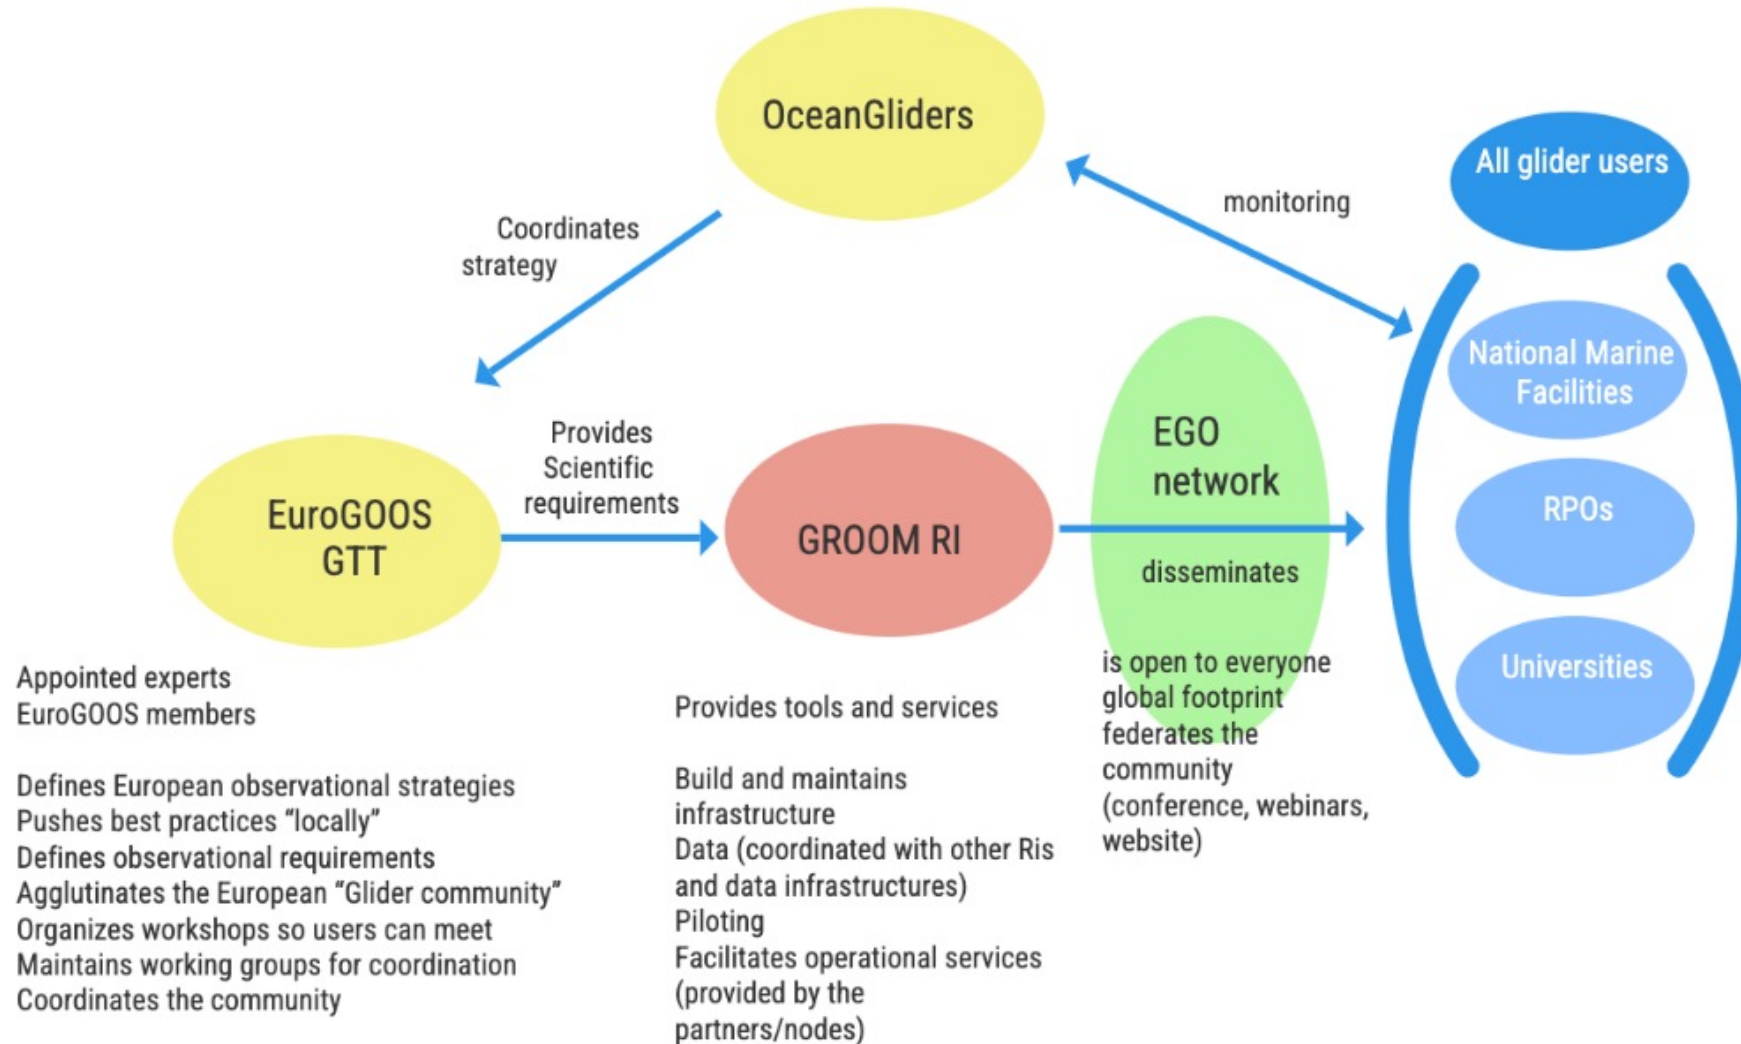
OceanGliders

Coordinates strategy

monitoring

All glider users

National Marine Facilities

RPOs

Universities

EuroGOOS GTT

Provides Scientific requirements

GROOM RI

EGO network

disseminates

Appointed experts
EuroGOOS members

Defines European observational strategies
Pushes best practices “locally”
Defines observational requirements
Agglutinates the European “Glider community”
Organizes workshops so users can meet
Maintains working groups for coordination
Coordinates the community

Provides tools and services

Build and maintains infrastructure
Data (coordinated with other Ris and data infrastructures)
Piloting
Facilitates operational services (provided by the partners/nodes)

is open to everyone
global footprint
federates the community
(conference, webinars, website)